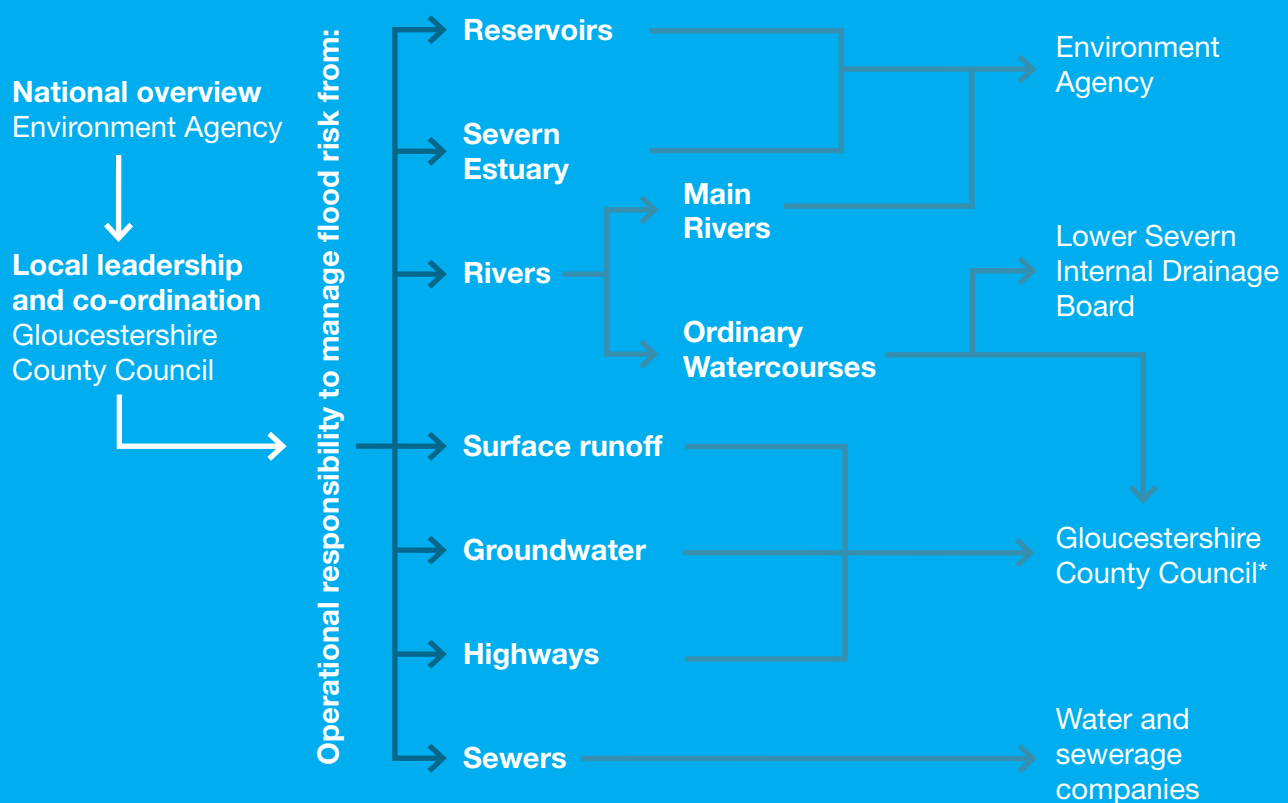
**National overview**
Environment Agency

**Local leadership and co-ordination**
Gloucestershire County Council

**Operational responsibility to manage flood risk from:**

**Reservoirs**

**Severn Estuary**

**Rivers**

**Main Rivers**

**Ordinary Watercourses**

**Surface runoff**

**Groundwater**

**Highways**

**Sewers**

Environment Agency

Lower Severn Internal Drainage Board

Gloucestershire County Council*

Water and sewerage companies